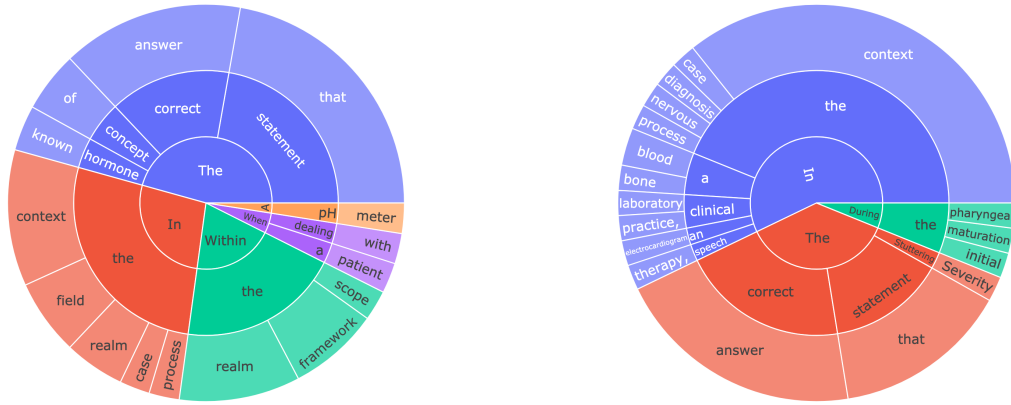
answer
that
of
correct
statement
concept
known
hormone
The
context
In
A
pH
meter
When
dealing
with
the
Within
a
patient
the
scope
field
framework
realm
realm
case
process

context
case
diagnosis
the
nervous
process
blood
a
In
bone
laboratory
clinical
practice,
electrocardiogram
an
speech
The
During
the
pharyngea
maturation
therapy,
Stuttering
initial
correct
statement
Severity
answer
that